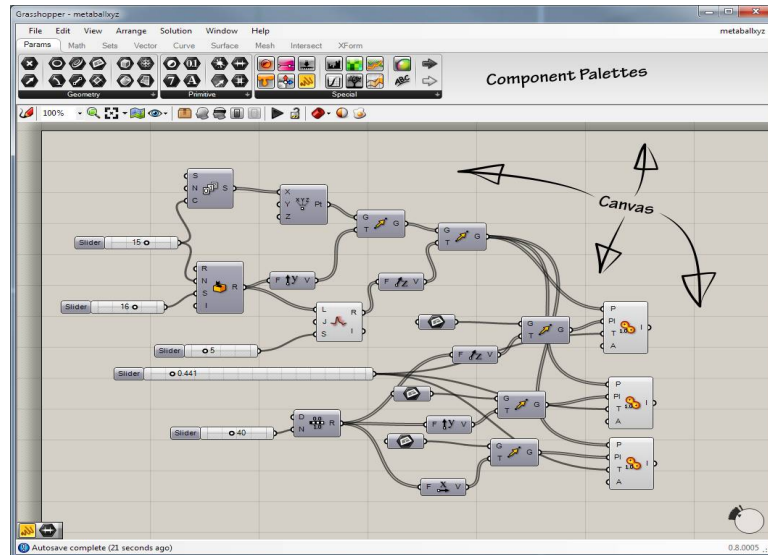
Grasshopper - metaballxyz

File Edit View Arrange Solution Window Help

metaballxyz

Params Math Sets Vector Curve Surface Mesh Intersect XForm

Geometry

Primitive

Special

Component Palettes

100%

Canvas

S
N
C
S

X
Y
Z
Pt

Slider 15

G
T
G

G
T
G

R
N
S
I
R

F
V

F
V

Slider 16

L
J
S
R
I

P
Pl
T
A
I

Slider 5

G
T
G

F
V

Slider 0.441

P
Pl
T
A
I

G
T
G

D
N
R

Slider 40

F
V

G
T
G

P
Pl
T
A
I

F
V

Autosave complete (21 seconds ago)

0.8.0005